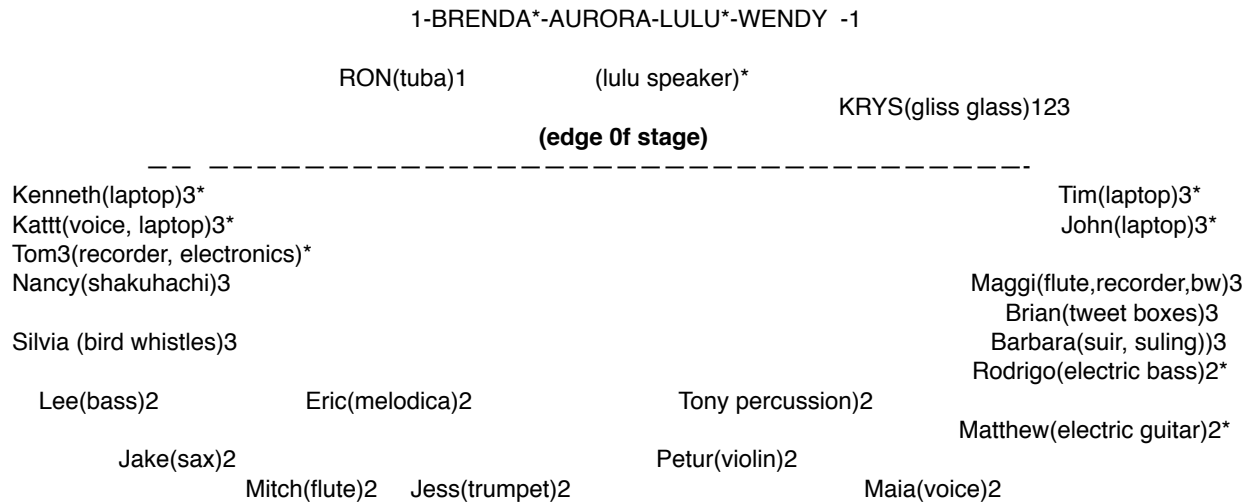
1-BRENDA*-AURORA-LULU*-WENDY -1

RON(tuba)1 (lulu speaker)*

KRYS(gliss glass)123

**(edge 0f stage)**

—— ————————————————————————————————————-

Kenneth(laptop)3* Tim(laptop)3*
Kattt(voice, laptop)3* John(laptop)3*
Tom3(recorder, electronics)*
Nancy(shakuhachi)3 Maggi(flute,recorder,bw)3
Brian(tweet boxes)3
Silvia (bird whistles)3 Barbara(suir, suling))3
Rodrigo(electric bass)2*
Lee(bass)2 Eric(melodica)2 Tony percussion)2
Matthew(electric guitar)2*
Jake(sax)2 Petur(violin)2
Mitch(flute)2 Jess(trumpet)2 Maia(voice)2